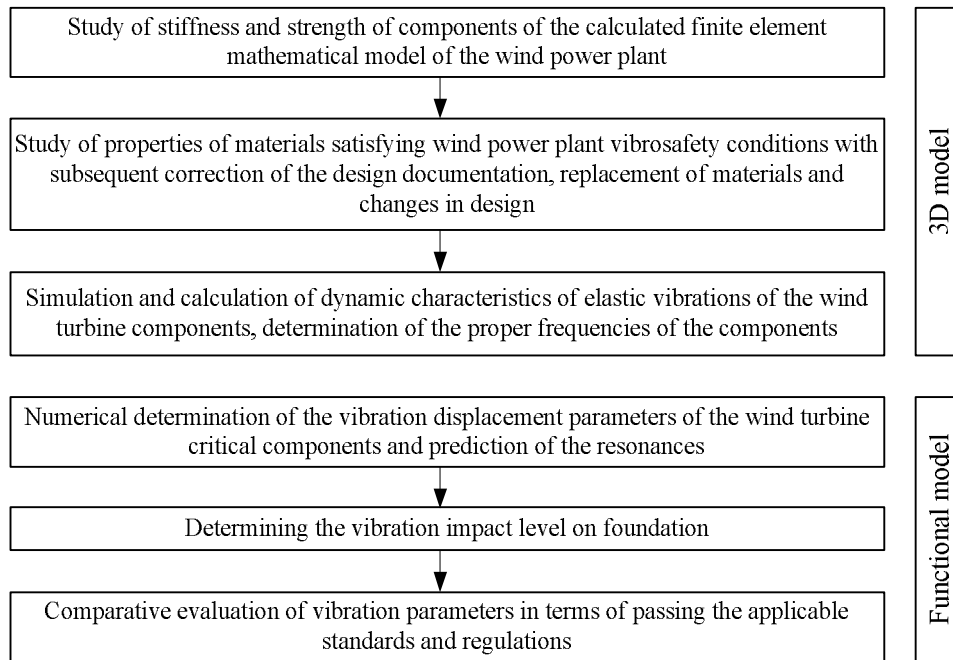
Study of stiffness and strength of components of the calculated finite element mathematical model of the wind power plant

Study of properties of materials satisfying wind power plant vibrosafety conditions with subsequent correction of the design documentation, replacement of materials and changes in design

Simulation and calculation of dynamic characteristics of elastic vibrations of the wind turbine components, determination of the proper frequencies of the components

3D model

Numerical determination of the vibration displacement parameters of the wind turbine critical components and prediction of the resonances

Determining the vibration impact level on foundation

Comparative evaluation of vibration parameters in terms of passing the applicable standards and regulations

Functional model